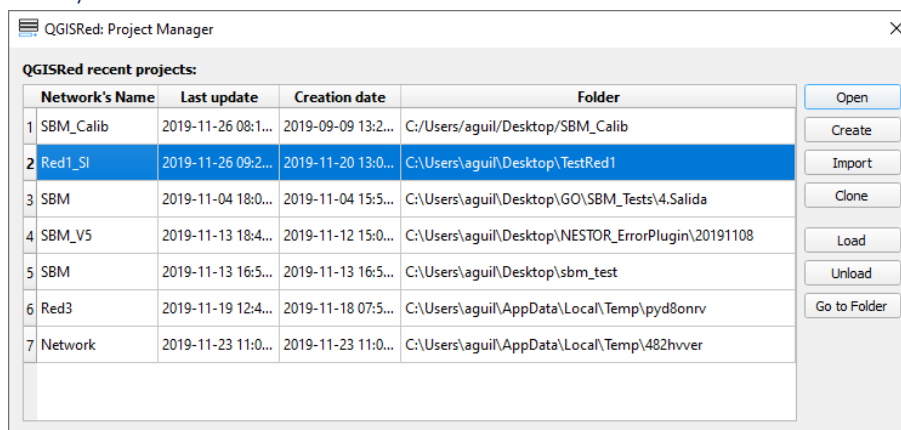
QGISRed: Project Manager

×

QGISRed recent projects:

| | Network's Name | Last update | Creation date | Folder |
|---|---|---|---|---|
| 1 | SBM_Calib | 2019-11-26 08:1... | 2019-09-09 13:2... | C:/Users/aguil/Desktop/SBM_Calib |
| 2 | Red1_SI | 2019-11-26 09:2... | 2019-11-20 13:0... | C:\Users\aguil\Desktop\TestRed1 |
| 3 | SBM | 2019-11-04 18:0... | 2019-11-04 15:5... | C:\Users\aguil\Desktop\GO\SBM_Tests\4.Salida |
| 4 | SBM_V5 | 2019-11-13 18:4... | 2019-11-12 15:0... | C:\Users\aguil\Desktop\NESTOR_ErrorPlugin\20191108 |
| 5 | SBM | 2019-11-13 16:5... | 2019-11-13 16:5... | C:\Users\aguil\Desktop\sbm_test |
| 6 | Red3 | 2019-11-19 12:4... | 2019-11-18 07:5... | C:\Users\aguil\AppData\Local\Temp\pyd8onrv |
| 7 | Network | 2019-11-23 11:0... | 2019-11-23 11:0... | C:\Users\aguil\AppData\Local\Temp\482hvver |

Open
Create
Import
Clone
Load
Unload
Go to Folder